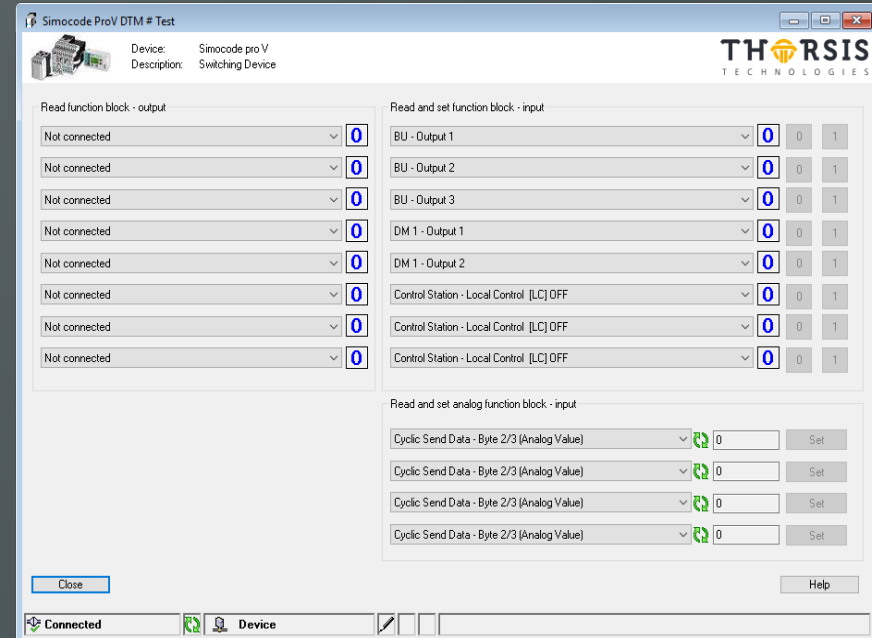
Simocode ProV DTM # Test

Device: Simocode pro V
Description: Switching Device

THORSIS
TECHNOLOGIES

Read function block - output

Not connected 0
Not connected 0
Not connected 0
Not connected 0
Not connected 0
Not connected 0
Not connected 0
Not connected 0

Read and set function block - input

BU - Output 1 0 0 1
BU - Output 2 0 0 1
BU - Output 3 0 0 1
DM 1 - Output 1 0 0 1
DM 1 - Output 2 0 0 1
Control Station - Local Control [LC] OFF 0 0 1
Control Station - Local Control [LC] OFF 0 0 1
Control Station - Local Control [LC] OFF 0 0 1

Read and set analog function block - input

Cyclic Send Data - Byte 2/3 (Analog Value) 0 Set
Cyclic Send Data - Byte 2/3 (Analog Value) 0 Set
Cyclic Send Data - Byte 2/3 (Analog Value) 0 Set
Cyclic Send Data - Byte 2/3 (Analog Value) 0 Set

Close
Help

Connected
Device